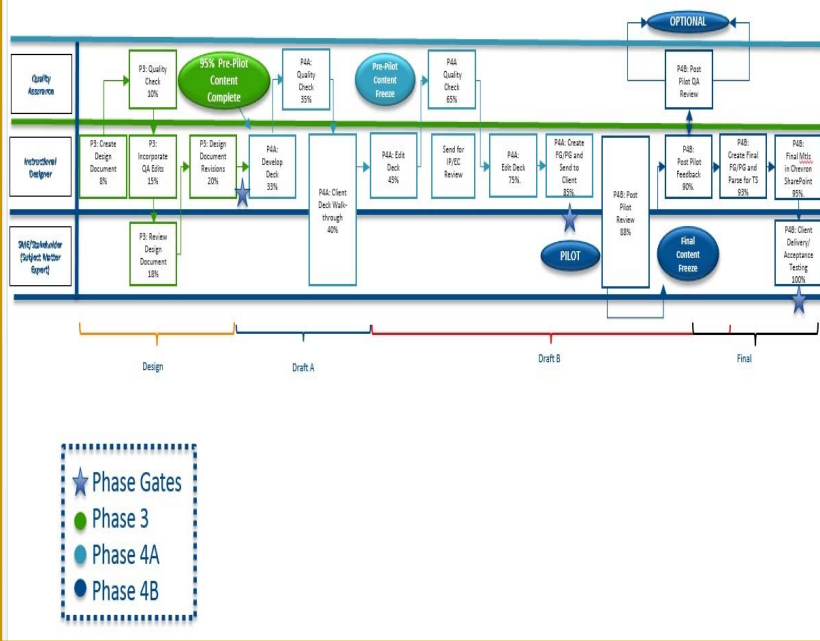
OPTIONAL

Quality Assurance

Instructional Designer

SME/Stakeholder (Subject Matter Expert)

P3: Quality Check 10%

95% Pre-Pilot Content Complete

P4A: Quality Check 35%

Pre-Pilot Content Freeze

P4A Quality Check 65%

P4B: Post Pilot QA Review

P3: Create Design Document 8%

P3: Incorporate QA Edits 15%

P3: Design Document Revisions 20%

P4A: Develop Deck 33%

P4A: Client Deck Walk-through 40%

P4A: Edit Deck 45%

Send for IP/EC Review

P4A: Edit Deck 75%

P4A: Create FG/PG and Send to Client 85%

P4B: Post Pilot Review 88%

P4B: Post Pilot Feedback 90%

P4B: Create Final FG/PG and Parse for TS 93%

P4B: Final Mtls in Chevron SharePoint 95%

P3: Review Design Document 18%

PILOT

Final Content Freeze

P4B: Client Delivery/ Acceptance Testing 100%

Design

Draft A

Draft B

Final

Phase Gates
Phase 3
Phase 4A
Phase 4B